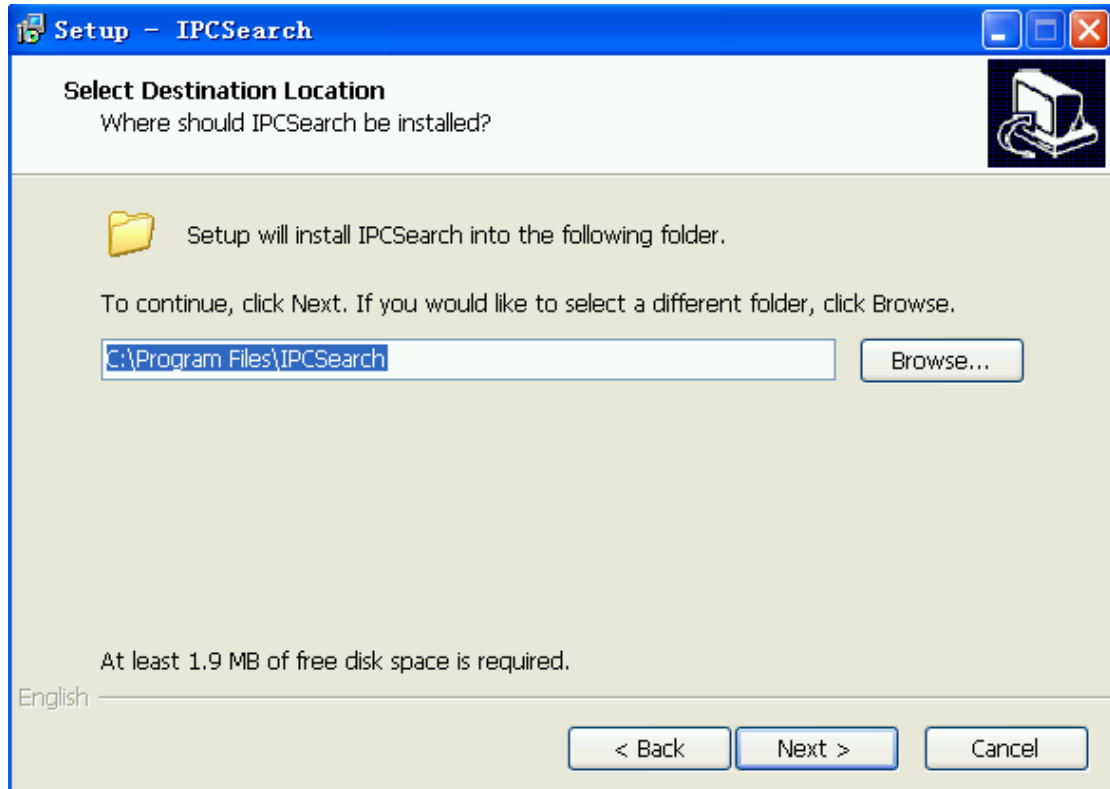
Setup - IPCSearch

Select Destination Location
Where should IPCSearch be installed?

Setup will install IPCSearch into the following folder.

To continue, click Next. If you would like to select a different folder, click Browse.

C:\Program Files\IPCSearch

Browse...

At least 1.9 MB of free disk space is required.

English

< Back
Next >
Cancel